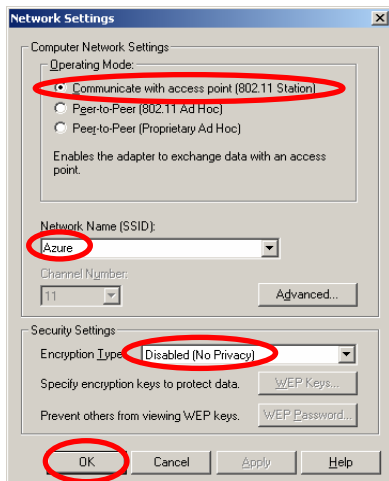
Network Settings

Computer Network Settings

Operating Mode:

Communicate with access point (802.11 Station)

Peer-to-Peer (802.11 Ad Hoc)

Peer-to-Peer (Proprietary Ad Hoc)

Enables the adapter to exchange data with an access point.

Network Name (SSID):

Azure

Channel Number:

11

Advanced...

Security Settings

Encryption Type

Disabled (No Privacy)

Specify encryption keys to protect data.

WEP Keys...

Prevent others from viewing WEP keys.

WEP Password...

OK

Cancel

Apply

Help